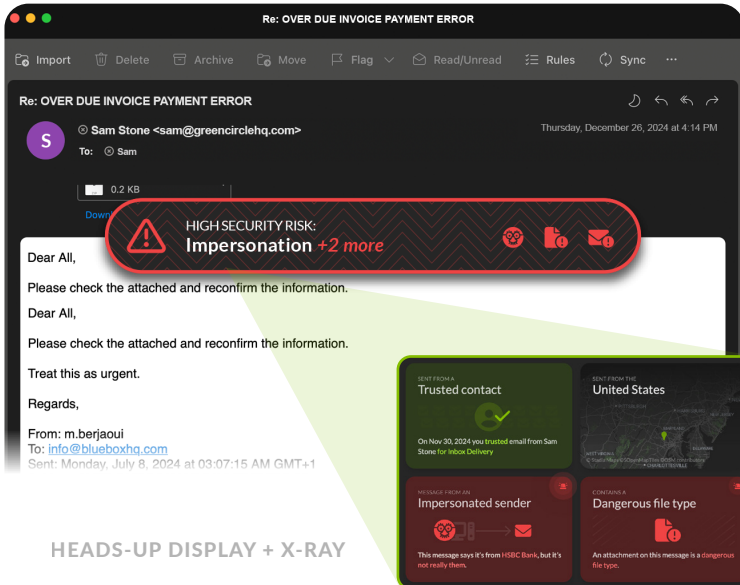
Re: OVER DUE INVOICE PAYMENT ERROR

Import Delete Archive Move Flag Read/Unread Rules Sync ···

Re: OVER DUE INVOICE PAYMENT ERROR

S Sam Stone <sam@greencirclehq.com>
To: Sam

Thursday, December 26, 2024 at 4:14 PM

0.2 KB

Down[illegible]

HIGH SECURITY RISK:
Impersonation +2 more

Dear All,

Please check the attached and reconfirm the information.

Dear All,

Please check the attached and reconfirm the information.

Treat this as urgent.

Regards,

From: m.berjaoui
To: info@blueboxhq.com
Sent: Monday, July 8, 2024 at 03:07:15 AM GMT+1

SENT FROM A
Trusted contact

On Nov 30, 2024 you trusted email from Sam Stone for Inbox Delivery

SENT FROM THE
United States

MESSAGE FROM AN
Impersonated sender

This message says it's from HSBC Bank, but it's not really them.

CONTAINS A
Dangerous file type

An attachment on this message is a dangerous file type.

HEADS-UP DISPLAY + X-RAY